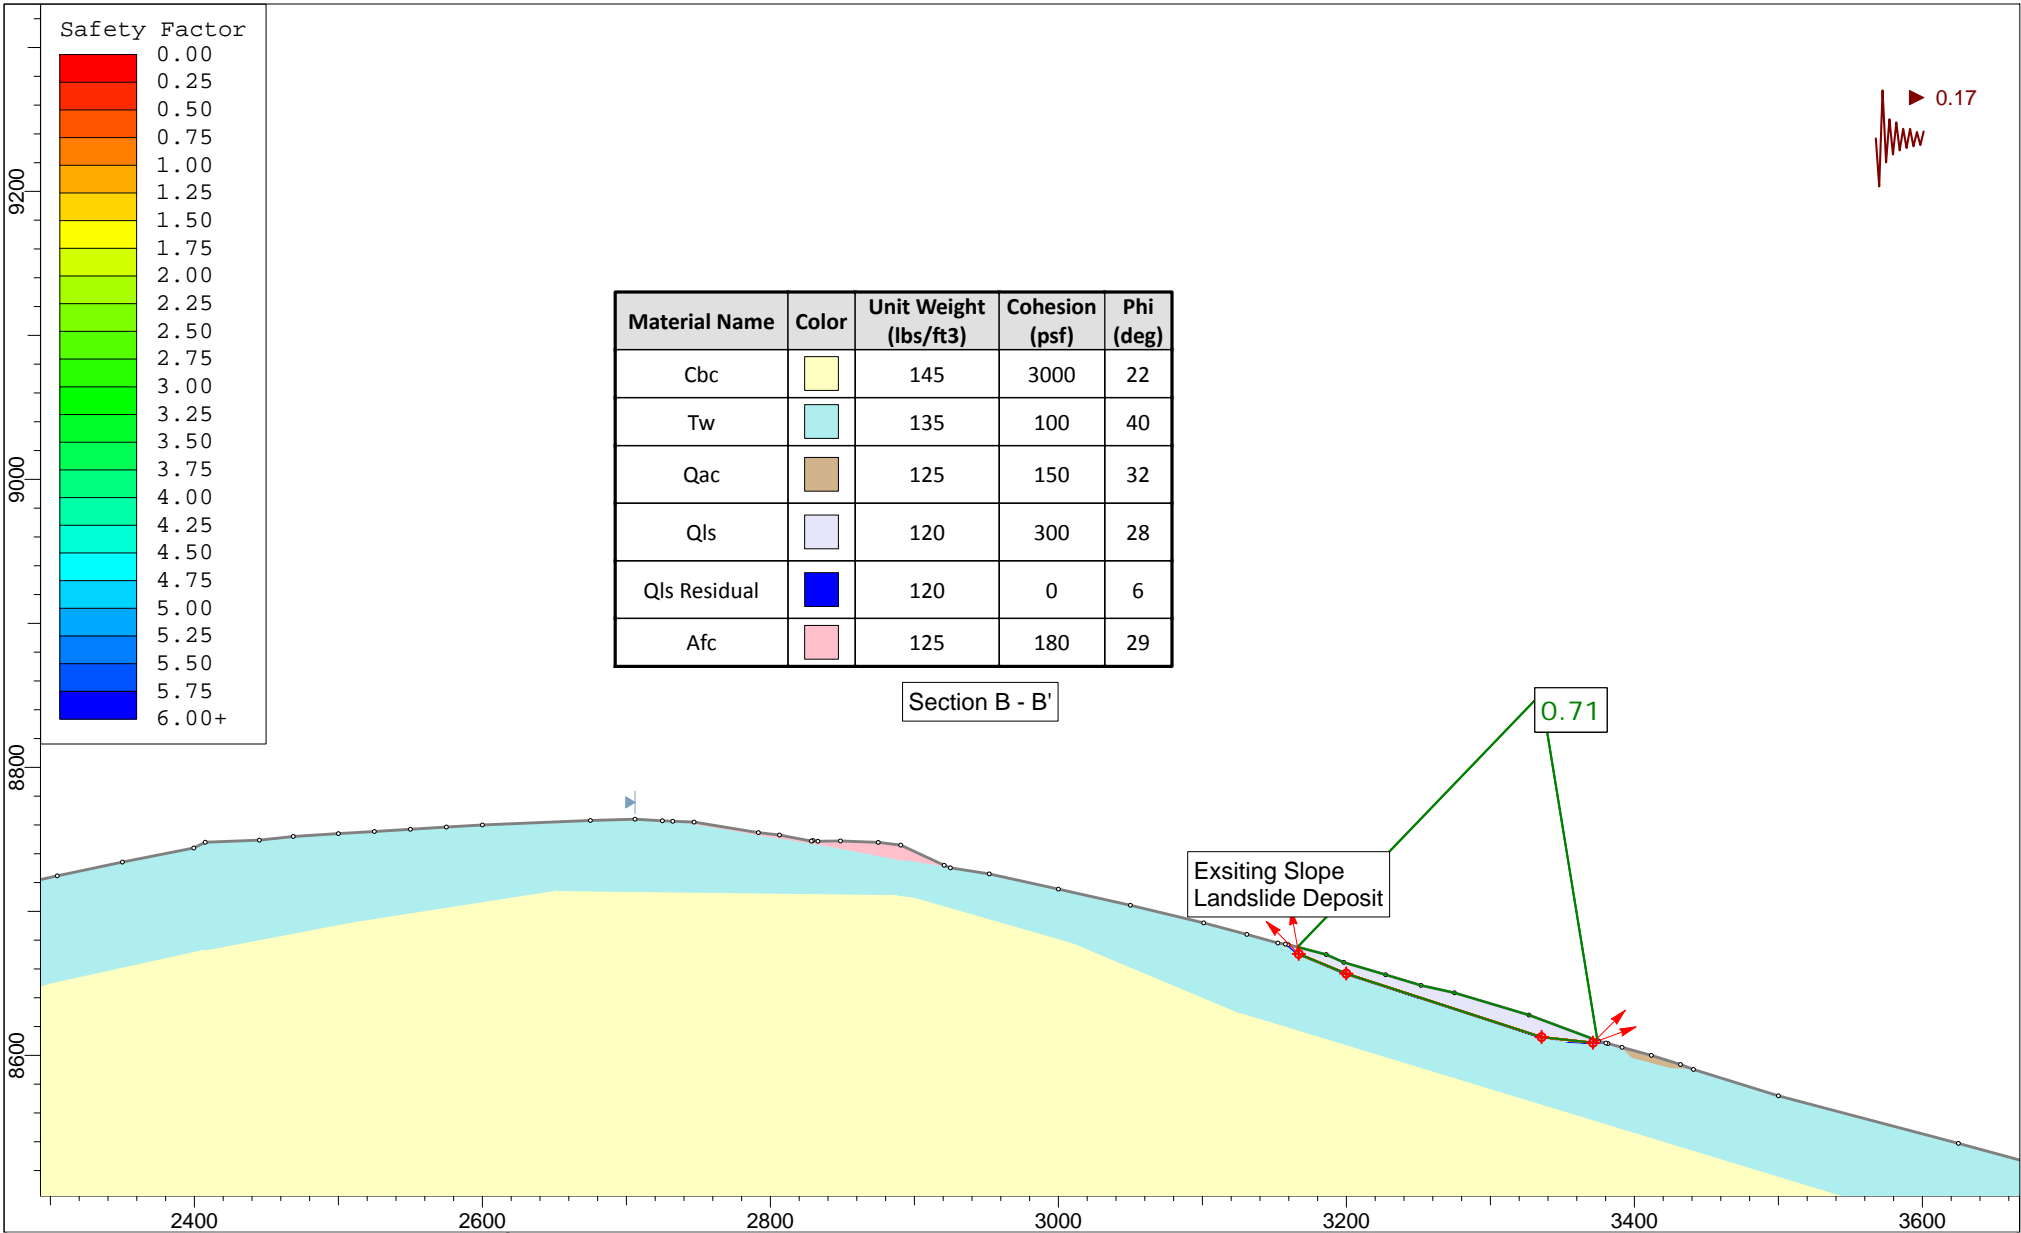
Safety Factor
0.00
0.25
0.50
0.75
1.00
1.25
1.50
1.75
2.00
2.25
2.50
2.75
3.00
3.25
3.50
3.75
4.00
4.25
4.50
4.75
5.00
5.25
5.50
5.75
6.00+

9200
9000
8800
8600

0.17

| Material Name | Color | Unit Weight (lbs/ft3) | Cohesion (psf) | Phi (deg) |
|---|---|---|---|---|
| Cbc | | 145 | 3000 | 22 |
| Tw | | 135 | 100 | 40 |
| Qac | | 125 | 150 | 32 |
| Qls | | 120 | 300 | 28 |
| Qls Residual | | 120 | 0 | 6 |
| Afc | | 125 | 180 | 29 |

Section B - B'

0.71

Exsiting Slope
Landslide Deposit

2400
2600
2800
3000
3200
3400
3600